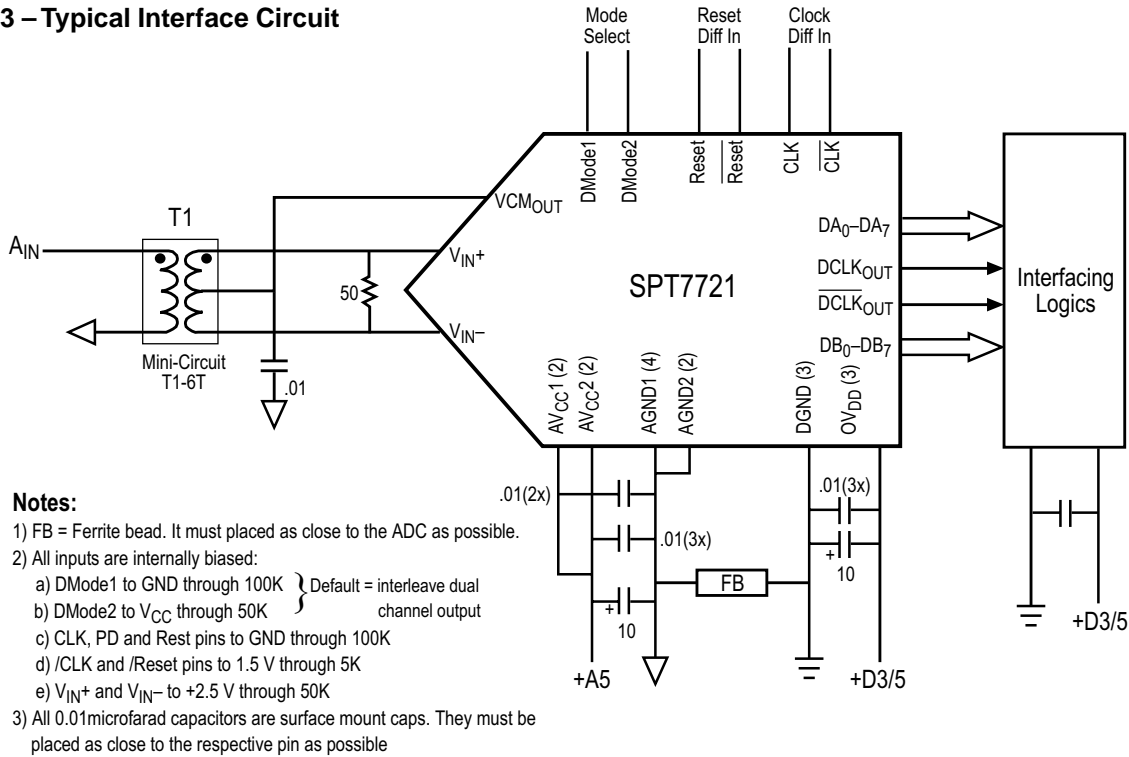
3 – Typical Interface Circuit

Mode Select

Reset Diff In

Clock Diff In

DMode1

DMode2

Reset

$\overline{\text{Reset}}$

CLK

$\overline{\text{CLK}}$

T1

$A_{IN}$

$VCM_{OUT}$

$V_{IN}+$

50

$V_{IN}–$

Mini-Circuit T1-6T

.01

SPT7721

$DA_0–DA_7$

$DCLK_{OUT}$

$\overline{DCLK_{OUT}}$

$DB_0–DB_7$

Interfacing Logics

$AV_{CC}1$ (2)

$AV_{CC}2$ (2)

AGND1 (4)

AGND2 (2)

DGND (3)

$OV_{DD}$ (3)

.01(2x)

.01(3x)

.01(3x)

+

10

FB

+

10

+A5

+D3/5

+D3/5

Notes:

1) FB = Ferrite bead. It must placed as close to the ADC as possible.

2) All inputs are internally biased:

a) DMode1 to GND through 100K

b) DMode2 to $V_{CC}$ through 50K

Default = interleave dual channel output

c) CLK, PD and Rest pins to GND through 100K

d) /CLK and /Reset pins to 1.5 V through 5K

e) $V_{IN}+$ and $V_{IN}–$ to +2.5 V through 50K

3) All 0.01microfarad capacitors are surface mount caps. They must be placed as close to the respective pin as possible